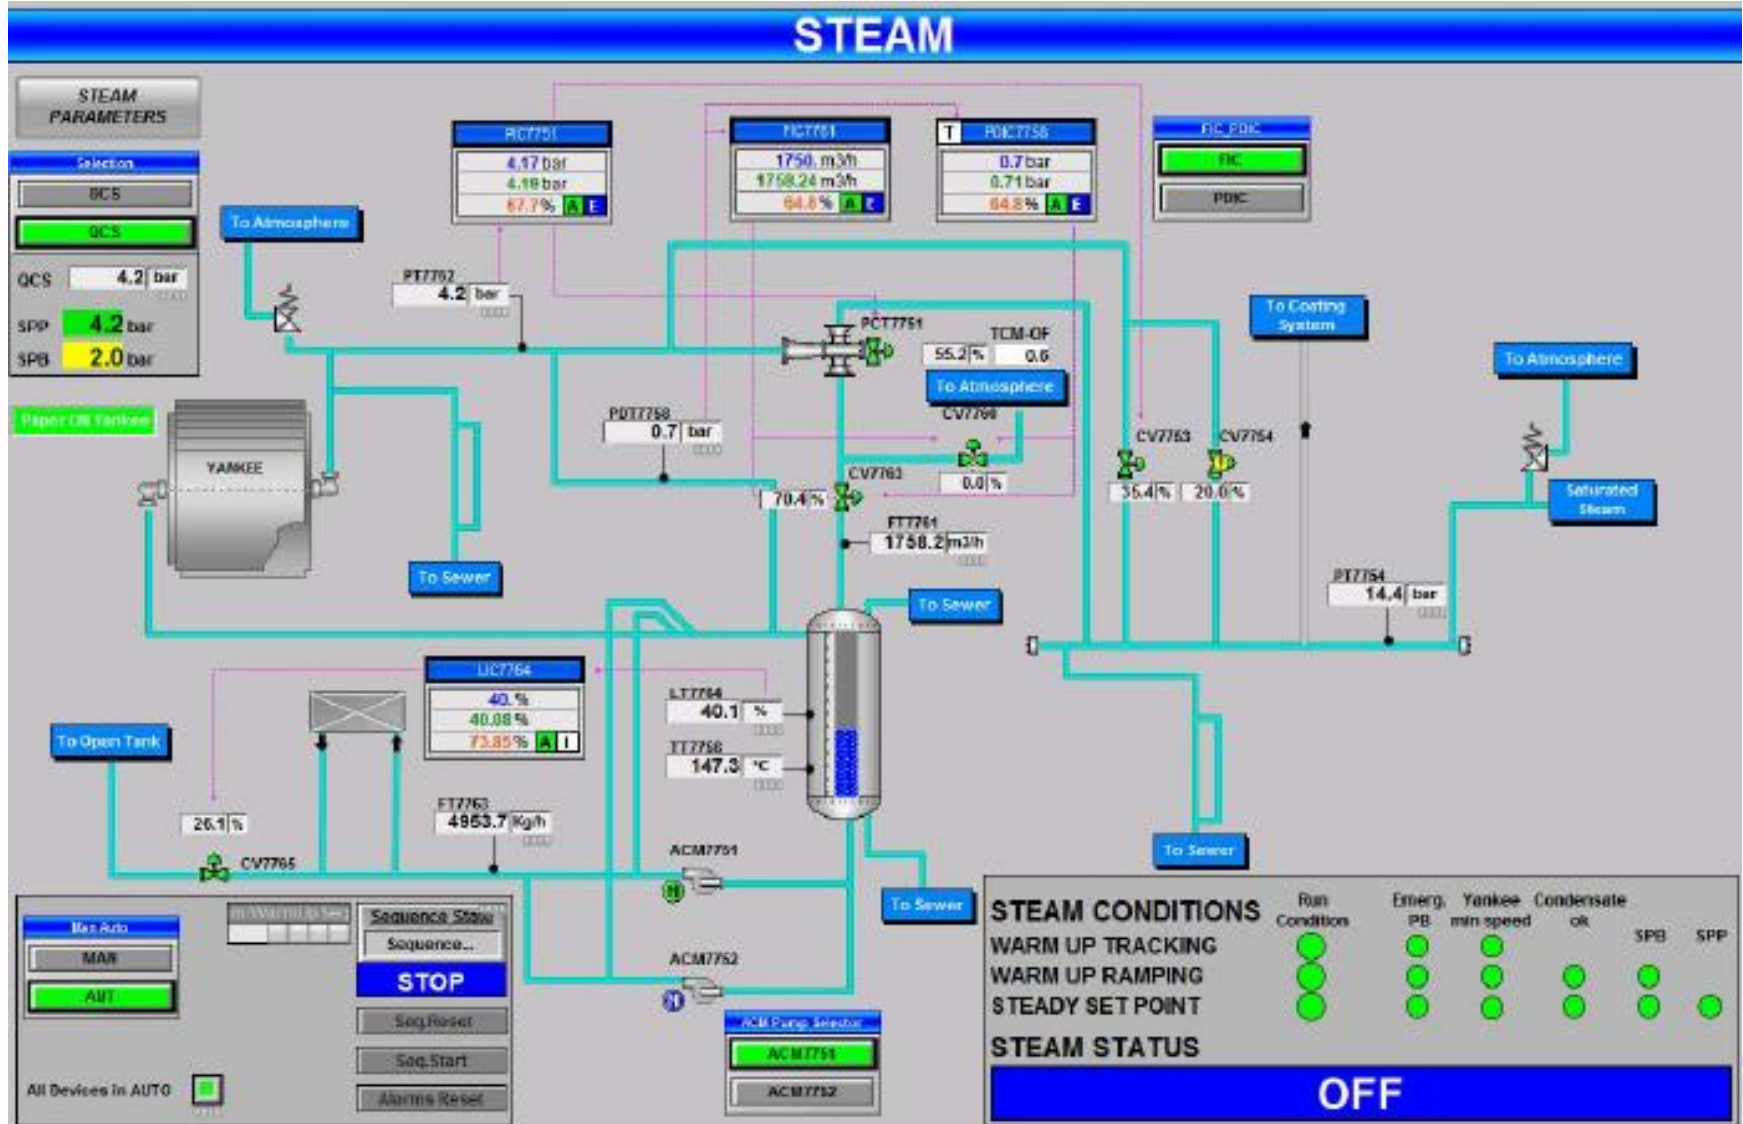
STEAM

STEAM PARAMETERS

Selection
OCS
QCS

QCS 4.2 bar
SPP 4.2 bar
SPB 2.0 bar

Paper On Yankee

YANKEE

To Atmosphere

PIC7751
4.17 bar
4.19 bar
67.7 % A E

PT7762
4.2 bar

FIC7761
1750. m3/h
1758.24 m3/h
64.6 % A E

T PDIC7758
0.7 bar
0.71 bar
64.8 % A E

FIC_PDIC
FIC
PDIC

PCT7751
55.2 %
TCM-OF
0.6
To Atmosphere
CV7760
0.0 %

To Coating System

To Atmosphere

PDT7758
0.7 bar

CV7763
CV7764
35.4 %
20.0 %

Saturated Steam

CV7762
70.4 %

FT7761
1758.2 m3/h

To Sewer

To Sewer

PT7764
14.4 bar

LIC7764
40. %
40.08 %
73.85 % A I

LT7764
40.1 %

TT7756
147.3 °C

To Open Tank

26.1 %
CV7765

FT7763
4953.7 Kg/h

ACM7751

ACM7752

To Sewer

To Sewer

Man Auto
MAN
AUT

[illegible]
Sequence Status
Sequence...
STOP
Seq.Reset
Seq.Start
Alarms Reset

All Devices in AUTO

ACM Pump Selector
ACM7751
ACM7752

STEAM CONDITIONS
Run Condition
Emerg. PB
Yankee min speed
Condensate ok
SPB
SPP
WARM UP TRACKING
WARM UP RAMPING
STEADY SET POINT

STEAM STATUS
OFF